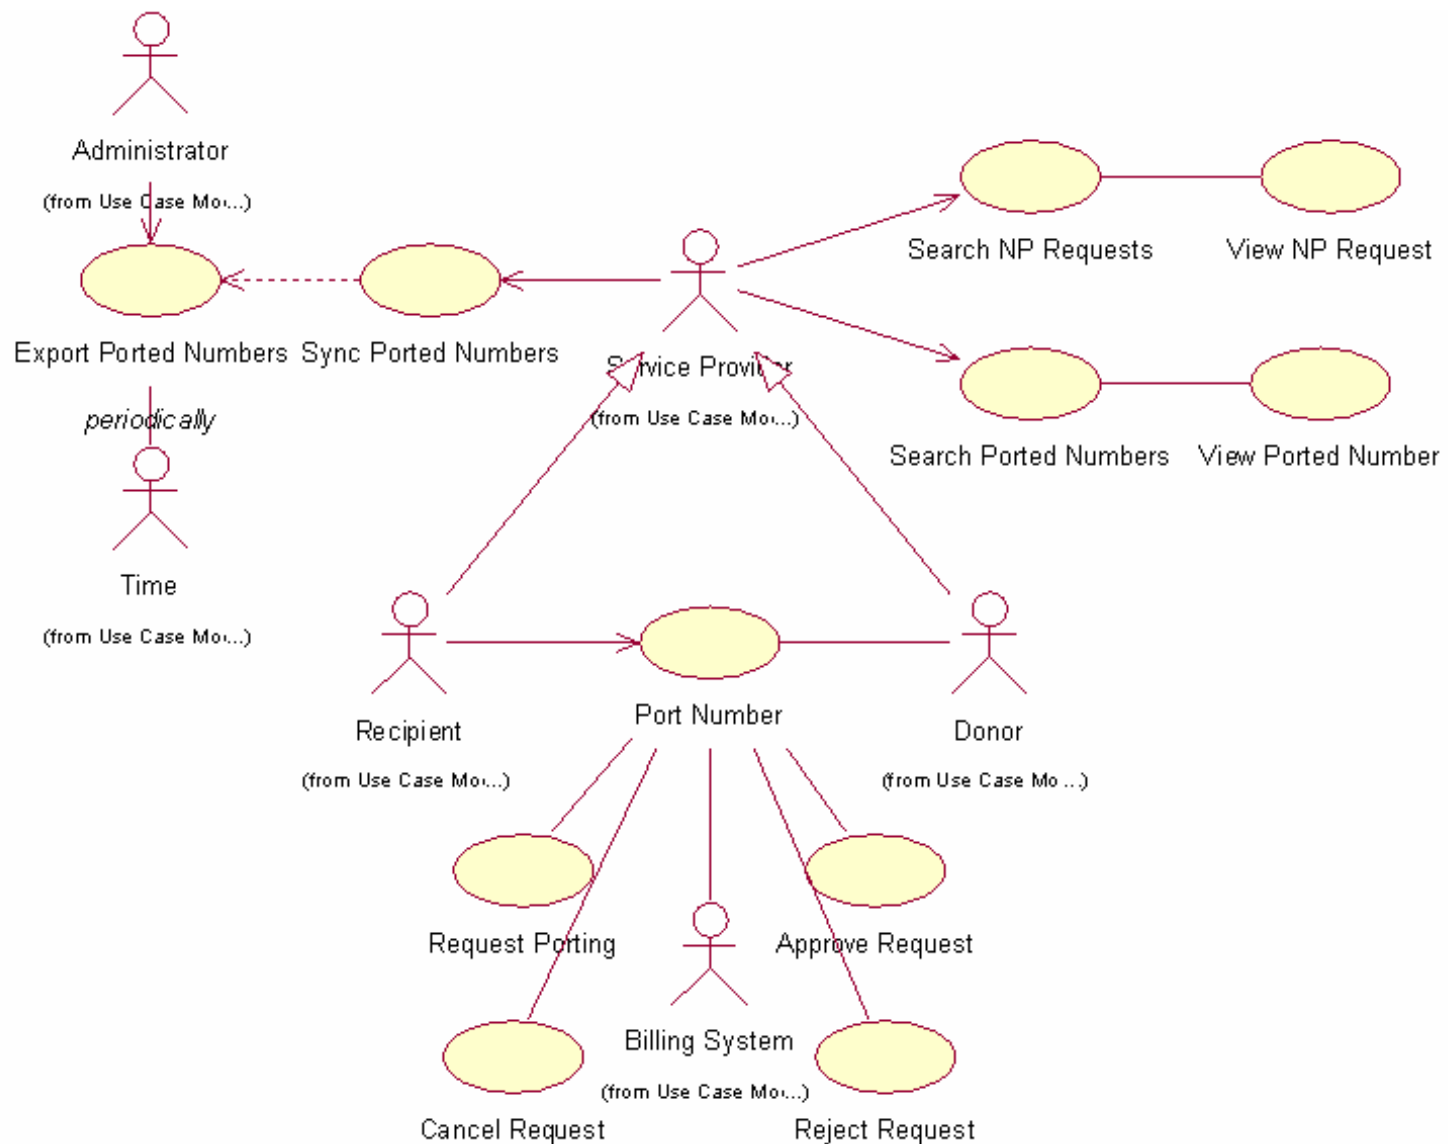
Administrator

(from Use Case Mo...)

Export Ported Numbers

Sync Ported Numbers

periodically

Time

(from Use Case Mo...)

Service Provider

(from Use Case Mo...)

Search NP Requests

View NP Request

Search Ported Numbers

View Ported Number

Recipient

(from Use Case Mo...)

Port Number

Donor

(from Use Case Mo...)

Request Porting

Approve Request

Billing System

(from Use Case Mo...)

Cancel Request

Reject Request